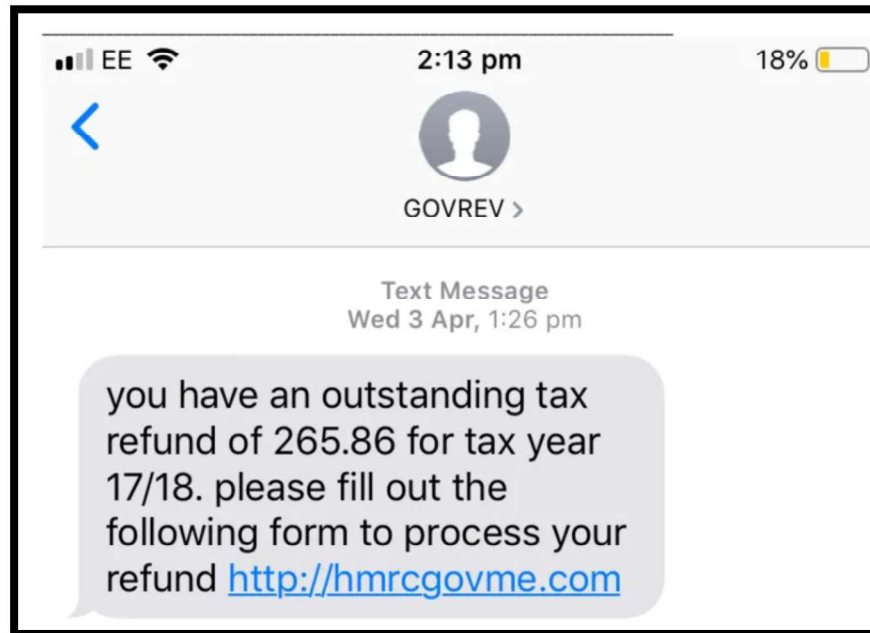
EE 2:13 pm 18%

<

GOVREV >

Text Message
Wed 3 Apr, 1:26 pm

you have an outstanding tax refund of 265.86 for tax year 17/18. please fill out the following form to process your refund http://hmrcgovme.com